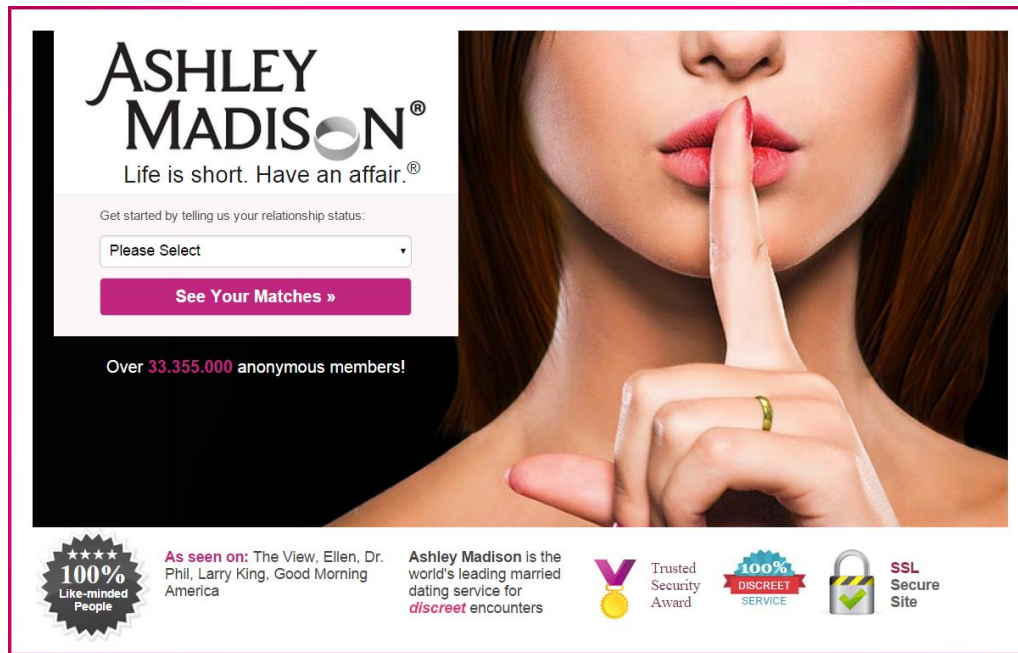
ASHLEY MADISON®
Life is short. Have an affair.®

Get started by telling us your relationship status:

Please Select

See Your Matches »

Over 33.355.000 anonymous members!

★★★★ 100% Like-minded People

As seen on: The View, Ellen, Dr. Phil, Larry King, Good Morning America

Ashley Madison is the world's leading married dating service for discreet encounters

Trusted Security Award

100% DISCREET SERVICE

SSL Secure Site